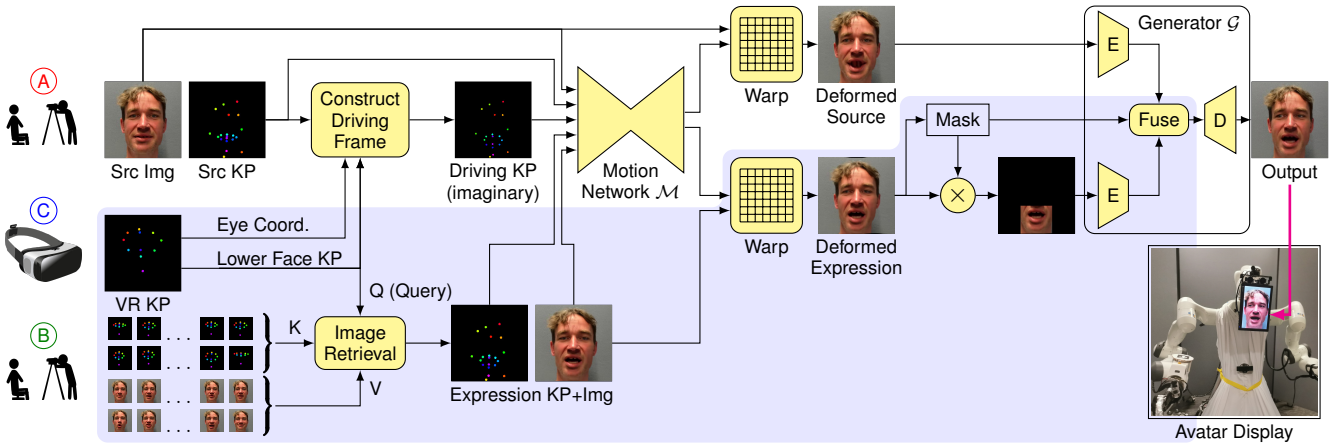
A

C

B

Src Img

Src KP

Construct Driving Frame

Driving KP (imaginary)

Motion Network $\mathcal{M}$

Warp

Deformed Source

Generator $\mathcal{G}$

E

Mask

Fuse

D

Output

Warp

Deformed Expression

$\times$

E

Eye Coord.

Lower Face KP

VR KP

Q (Query)

K

Image Retrieval

V

. . .

. . .

. . .

. . .

Expression KP+Img

Avatar Display